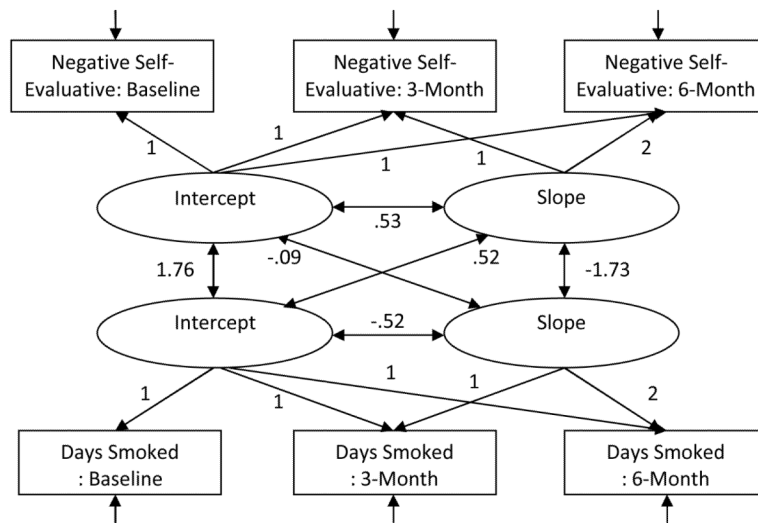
Negative Self-Evaluative: Baseline

Negative Self-Evaluative: 3-Month

Negative Self-Evaluative: 6-Month

1

1

1

1

2

Intercept

.53

Slope

1.76

-.09

.52

-1.73

Intercept

-.52

Slope

1

1

1

1

2

Days Smoked : Baseline

Days Smoked : 3-Month

Days Smoked : 6-Month